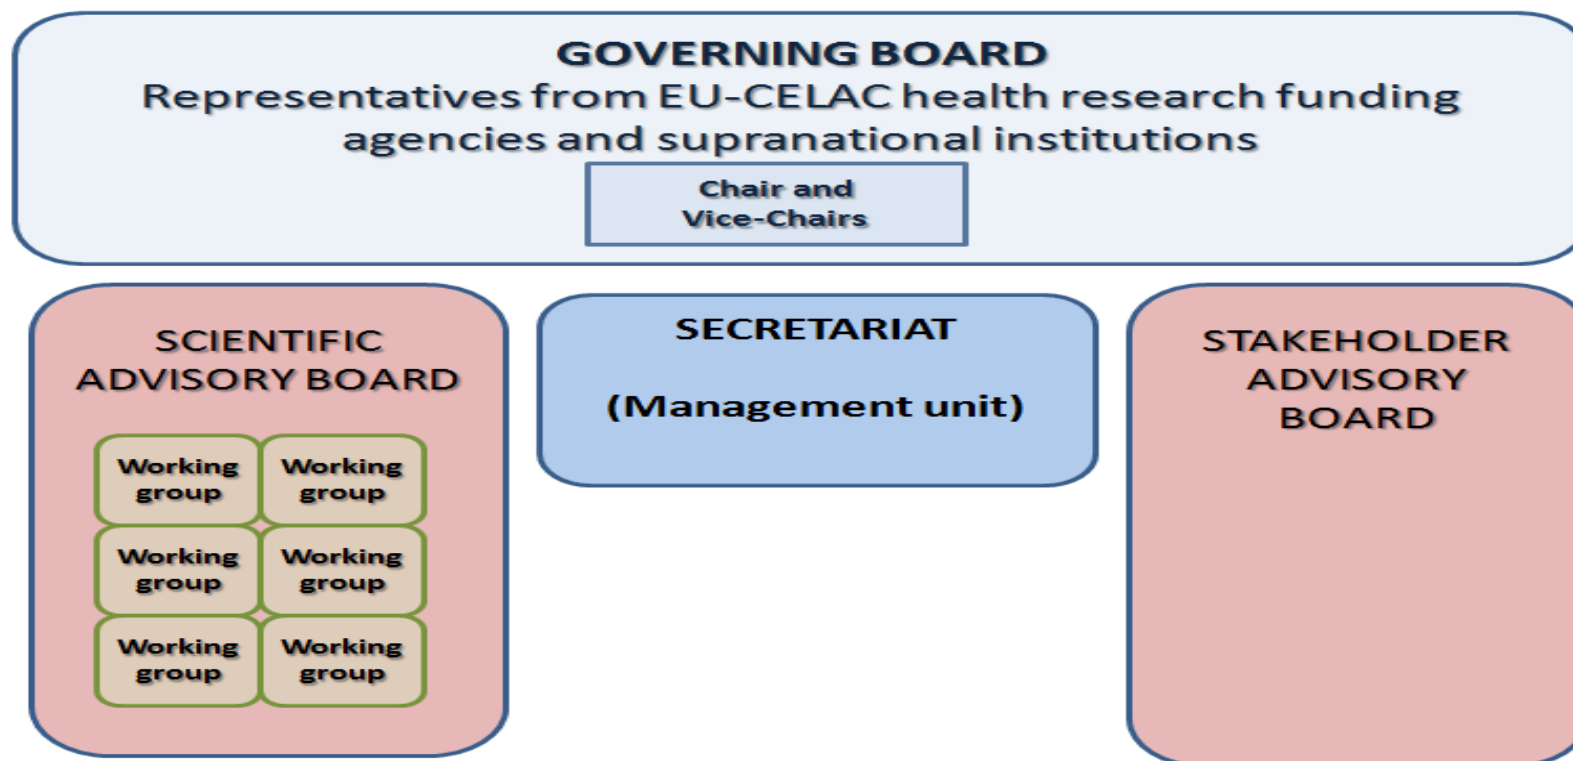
GOVERNING BOARD
Representatives from EU-CELAC health research funding agencies and supranational institutions

Chair and Vice-Chairs

SCIENTIFIC ADVISORY BOARD

Working group

Working group

Working group

Working group

Working group

Working group

SECRETARIAT

(Management unit)

STAKEHOLDER ADVISORY BOARD